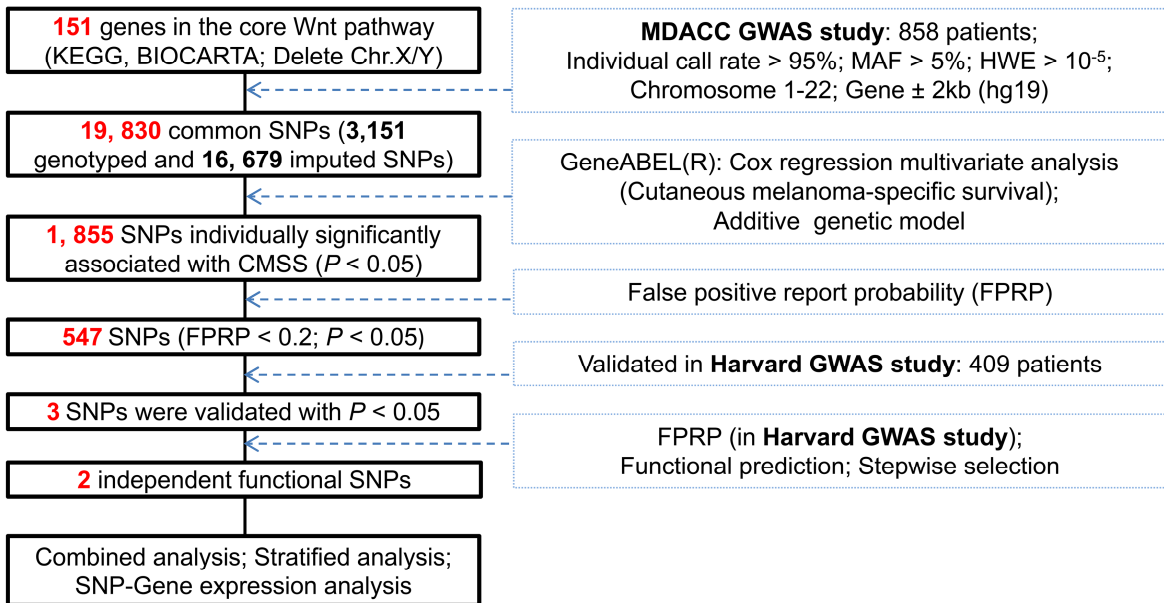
**151** genes in the core Wnt pathway (KEGG, BIOCARTA; Delete Chr.X/Y)

**MDACC GWAS study**: 858 patients; Individual call rate > 95%; MAF > 5%; HWE > $10^{-5}$; Chromosome 1-22; Gene ± 2kb (hg19)

**19, 830** common SNPs (**3,151** genotyped and **16, 679** imputed SNPs)

GeneABEL(R): Cox regression multivariate analysis (Cutaneous melanoma-specific survival); Additive genetic model

**1, 855** SNPs individually significantly associated with CMSS (*P* < 0.05)

False positive report probability (FPRP)

**547** SNPs (FPRP < 0.2; *P* < 0.05)

Validated in **Harvard GWAS study**: 409 patients

**3** SNPs were validated with *P* < 0.05

FPRP (in **Harvard GWAS study**); Functional prediction; Stepwise selection

**2** independent functional SNPs

Combined analysis; Stratified analysis; SNP-Gene expression analysis